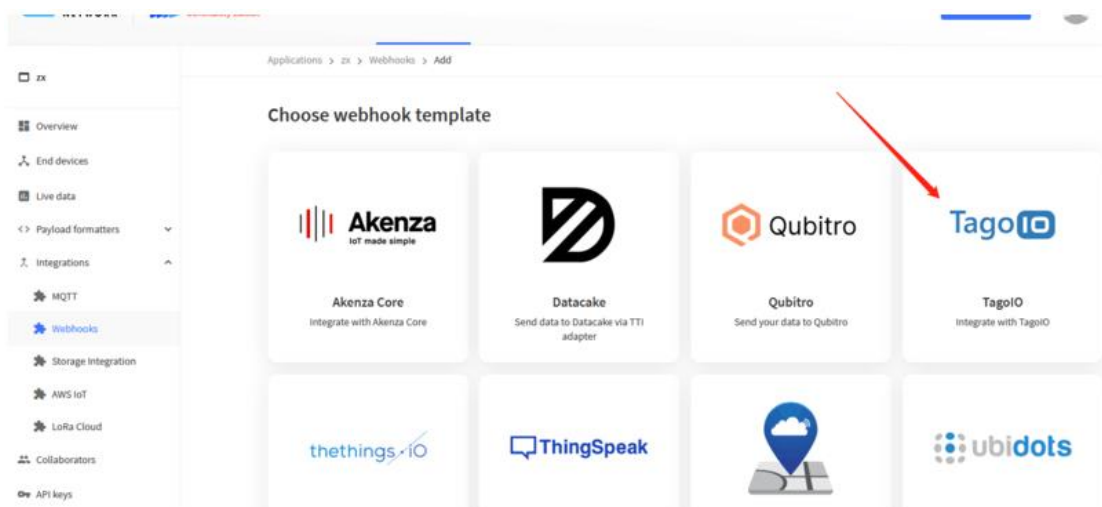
zx

Overview
End devices
Live data
<> Payload formatters
Integrations
MQTT
Webhooks
Storage Integration
AWS IoT
LoRa Cloud
Collaborators
API keys

Applications > zx > Webhooks > Add

Choose webhook template

Akenza
IoT made simple
Akenza Core
Integrate with Akenza Core

Datacake
Send data to Datacake via TTI adapter

Qubitro
Qubitro
Send your data to Qubitro

TagoIO
TagoIO
Integrate with TagoIO

thethings.iO

ThingSpeak

ubidots